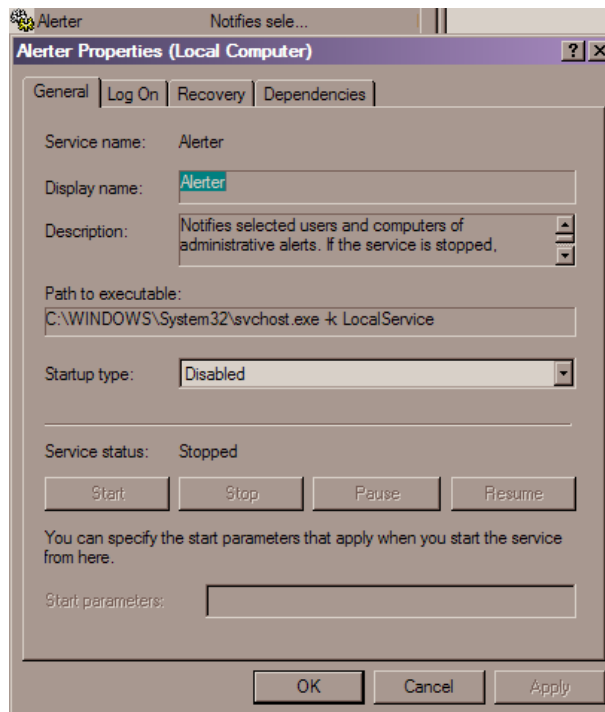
Alerter Notifies sele...

Alerter Properties (Local Computer) ? X

General | Log On | Recovery | Dependencies

Service name: Alerter

Display name: Alerter

Description: Notifies selected users and computers of administrative alerts. If the service is stopped,

Path to executable:
C:\WINDOWS\System32\svchost.exe -k LocalService

Startup type: Disabled

Service status: Stopped

Start Stop Pause Resume

You can specify the start parameters that apply when you start the service from here.

Start parameters:

OK Cancel Apply